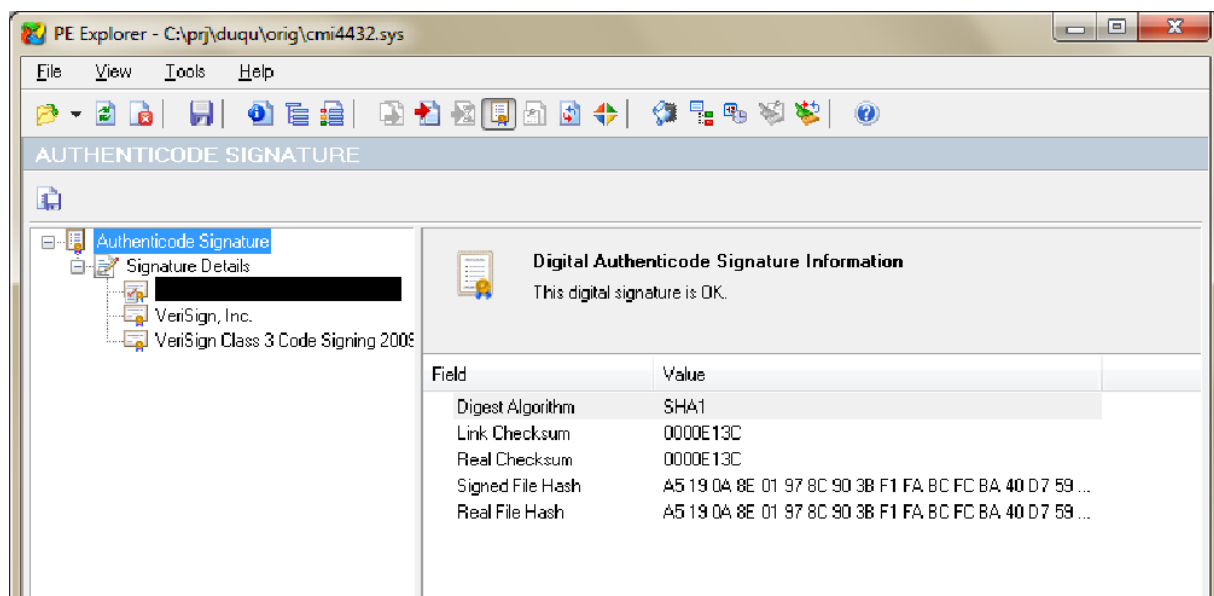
PE Explorer - C:\prj\duqu\orig\cmi4432.sys

File View Tools Help

AUTHENTICODE SIGNATURE

Authenticode Signature
Signature Details
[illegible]
VeriSign, Inc.
VeriSign Class 3 Code Signing 200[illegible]

Digital Authenticode Signature Information
This digital signature is OK.

| Field | Value |
|---|---|
| Digest Algorithm | SHA1 |
| Link Checksum | 0000E13C |
| Real Checksum | 0000E13C |
| Signed File Hash | A5 19 0A 8E 01 97 8C 90 3B F1 FA BC FC BA 40 D7 59 ... |
| Real File Hash | A5 19 0A 8E 01 97 8C 90 3B F1 FA BC FC BA 40 D7 59 ... |